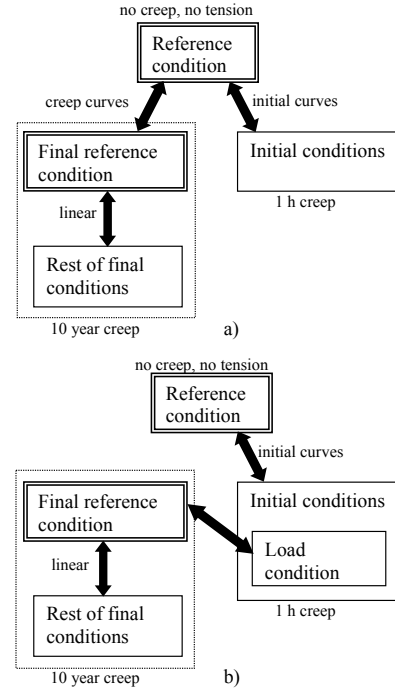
no creep, no tension

Reference condition

creep curves

initial curves

Final reference condition

Initial conditions

1 h creep

linear

Rest of final conditions

10 year creep

a)

no creep, no tension

Reference condition

initial curves

Final reference condition

Initial conditions

Load condition

linear

1 h creep

Rest of final conditions

10 year creep

b)